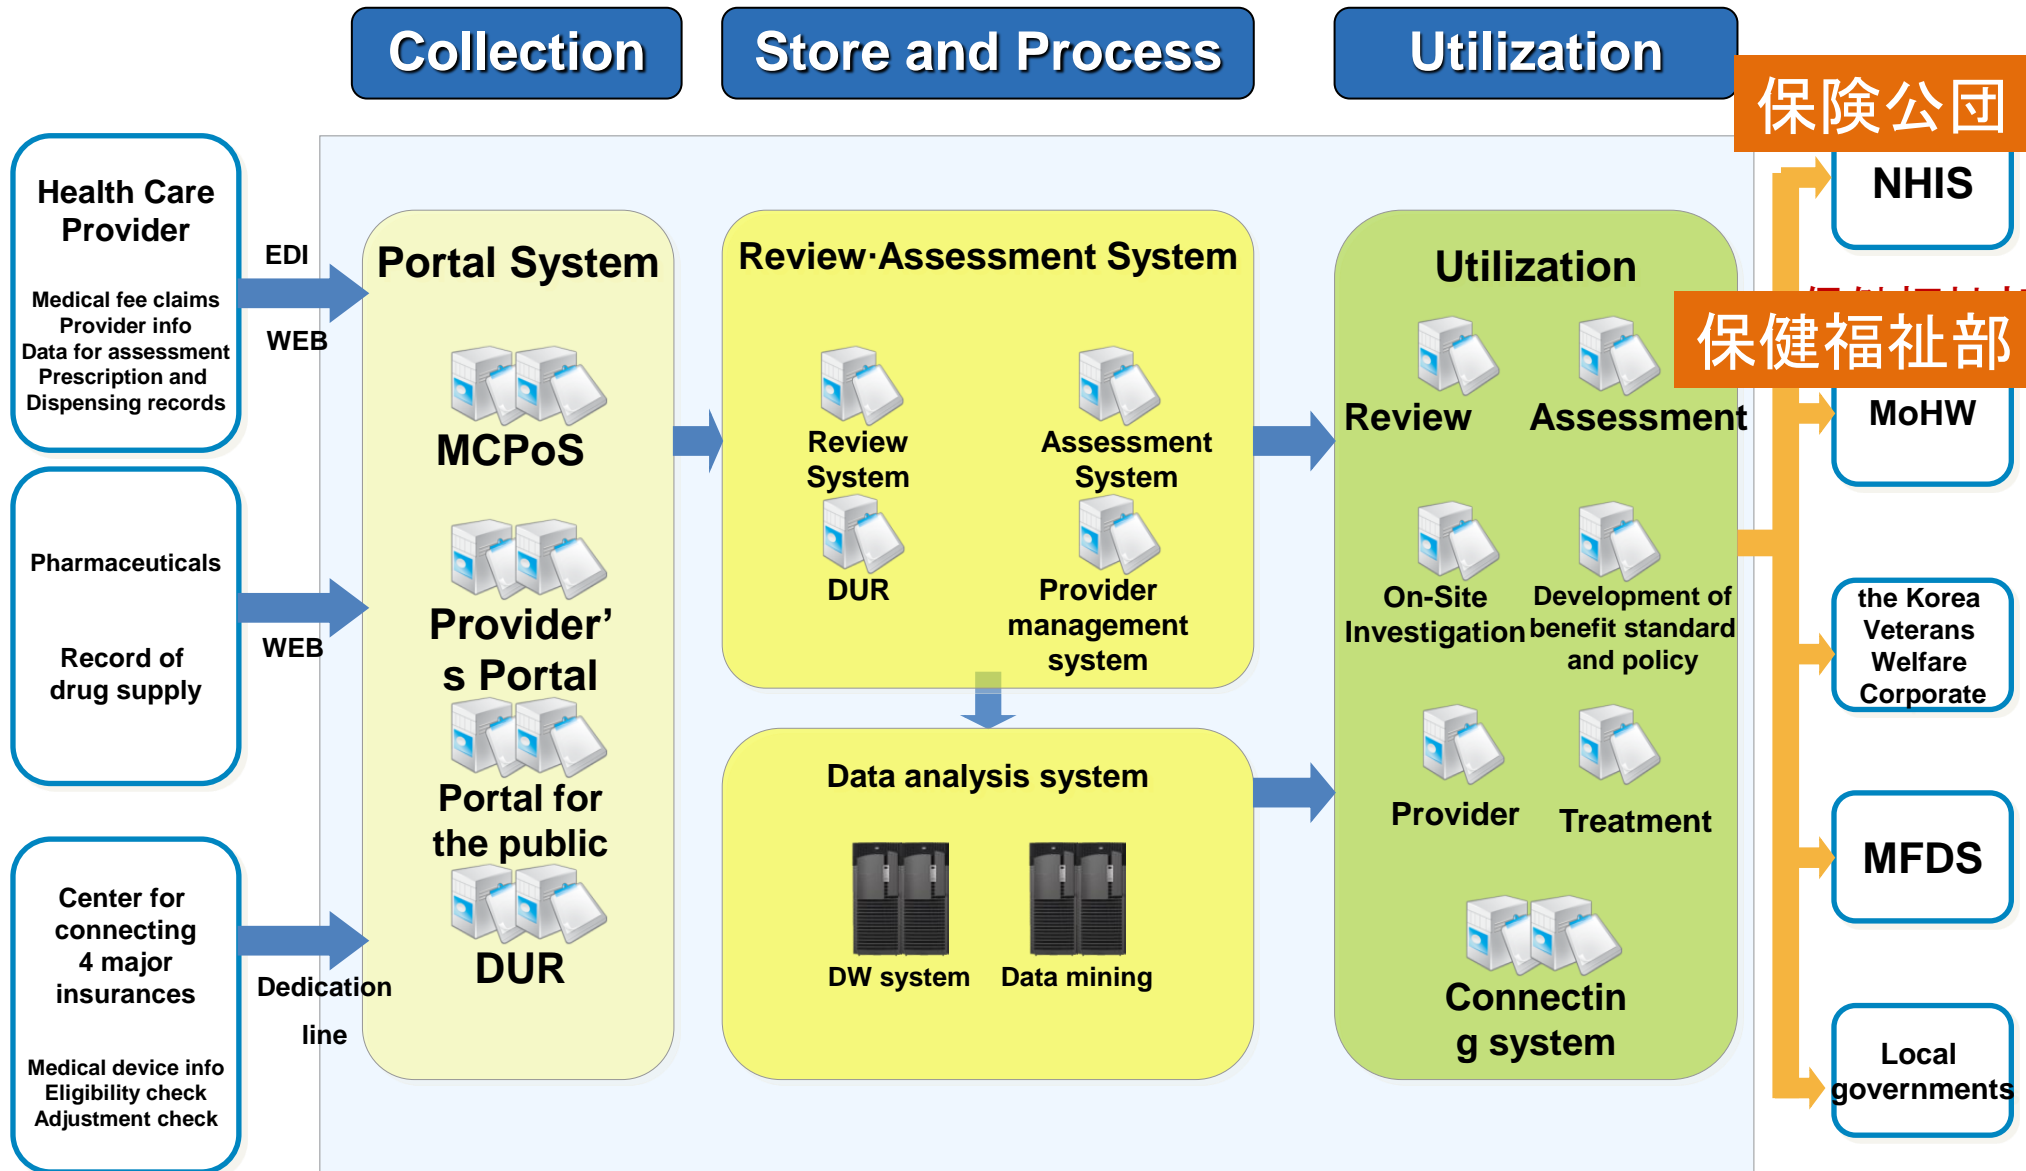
Collection

Store and Process

Utilization

保険公団

Health Care Provider

Medical fee claims
Provider info
Data for assessment
Prescription and Dispensing records

EDI

WEB

Pharmaceuticals

Record of drug supply

WEB

Center for connecting 4 major insurances

Medical device info
Eligibility check
Adjustment check

Dedication line

Portal System

MCPoS

Provider's Portal

Portal for the public

DUR

Review·Assessment System

Review System

Assessment System

DUR

Provider management system

Data analysis system

DW system

Data mining

Utilization

Review

Assessment

On-Site Investigation

Development of benefit standard and policy

Provider

Treatment

Connecting system

NHIS

保健福祉部

MoHW

the Korea Veterans Welfare Corporate

MFDS

Local governments